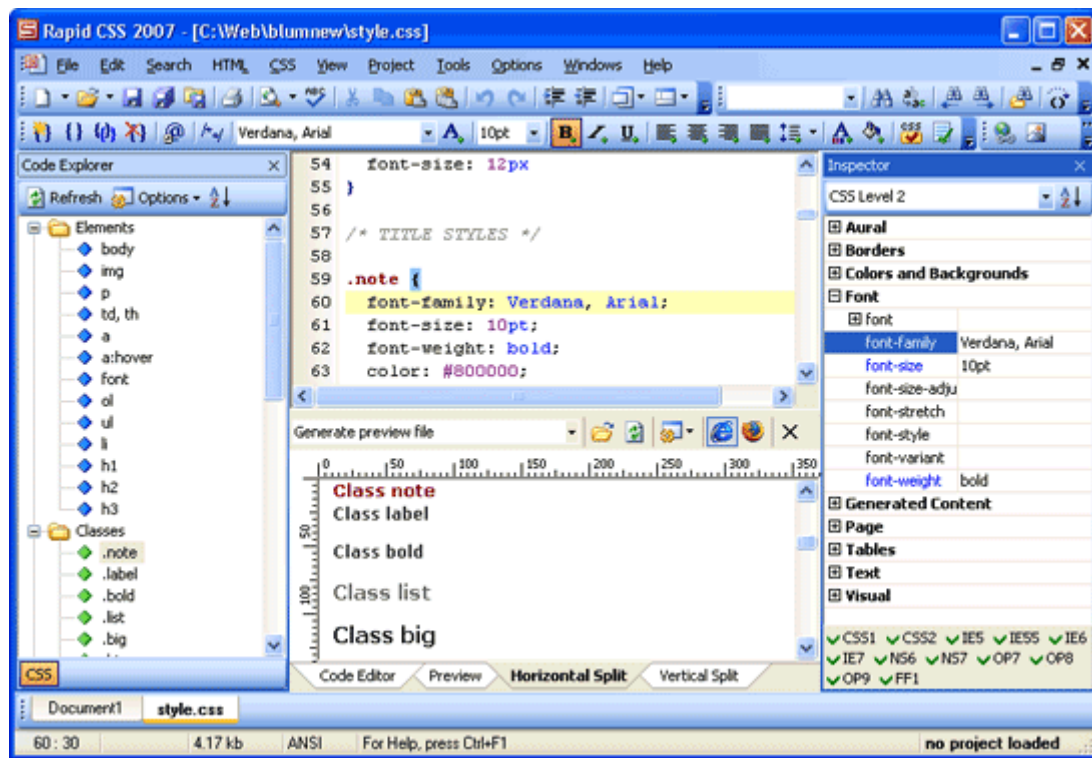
Rapid CSS 2007 - [C:\Web\blumnew\style.css]

File Edit Search HTML CSS View Project Tools Options Windows Help

Verdana, Arial 10pt

Code Explorer

Refresh Options

Elements
body
img
p
td, th
a
a:hover
font
ol
ul
li
h1
h2
h3
Classes
.note
.label
.bold
.list
.big

CSS

54 font-size: 12px
55 }
56
57 /* TITLE STYLES */
58
59 .note {
60 font-family: Verdana, Arial;
61 font-size: 10pt;
62 font-weight: bold;
63 color: #800000;

Generate preview file

0 50 100 150 200 250 300 350

50
100

Class note
Class label
Class bold
Class list
Class big

Code Editor Preview Horizontal Split Vertical Split

Inspector

CSS Level 2

Aural
Borders
Colors and Backgrounds
Font
font
font-family Verdana, Arial
font-size 10pt
font-size-adju
font-stretch
font-style
font-variant
font-weight bold
Generated Content
Page
Tables
Text
Visual

CSS1 CSS2 IE5 IE55 IE6 IE7 NS6 NS7 OP7 OP8 OP9 FF1

Document1 style.css

60 : 30 4.17 kb ANSI For Help, press Ctrl+F1 no project loaded